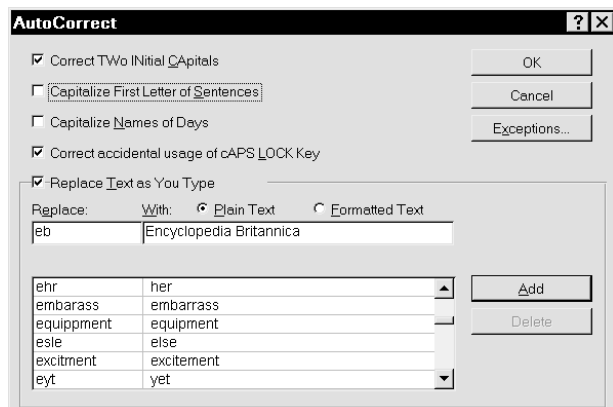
AutoCorrect

? X

Correct TWo INitial CApitals

Capitalize First Letter of Sentences

Capitalize Names of Days

Correct accidental usage of cAPS LOCK Key

Replace Text as You Type

Replace: With: Plain Text Formatted Text

eb Encyclopedia Britannica

| | |
|---|---|
| ehr | her |
| embarass | embarrass |
| equippment | equipment |
| esle | else |
| excitment | excitement |
| eyt | yet |

OK

Cancel

Exceptions...

Add

Delete